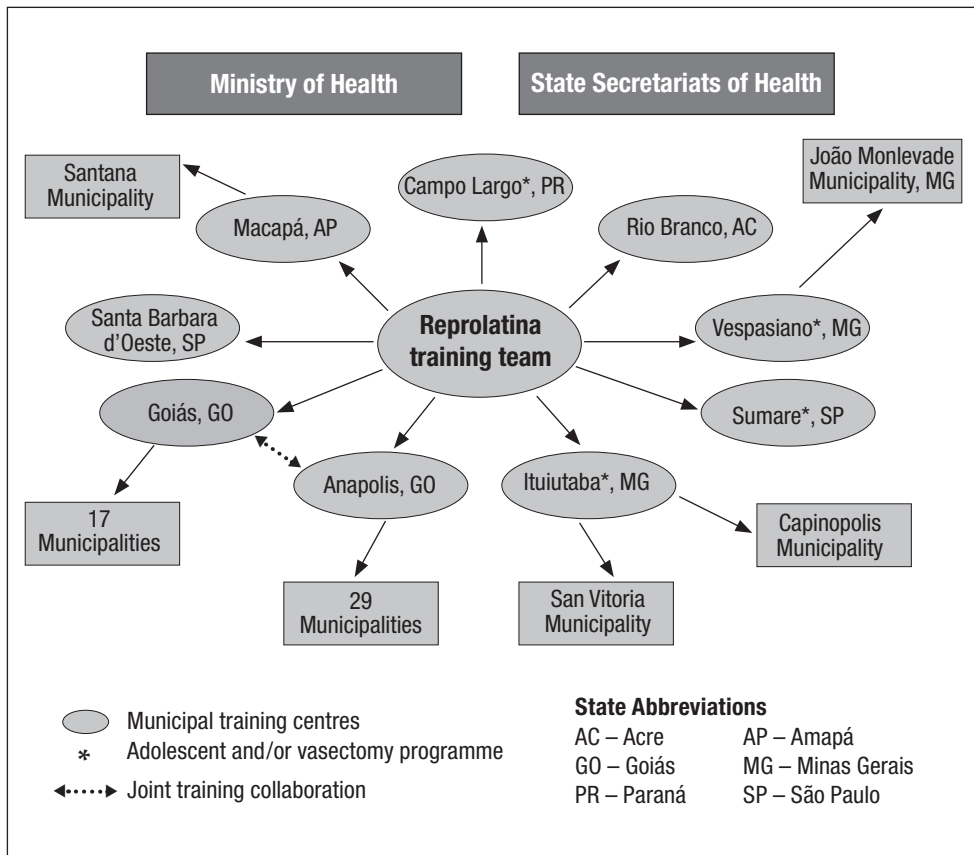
Ministry of Health

State Secretariats of Health

Santana Municipality

Macapá, AP

Campo Largo*, PR

Rio Branco, AC

João Monlevade Municipality, MG

Santa Barbara d'Oeste, SP

Reprolatina training team

Vespasiano*, MG

Goiás, GO

Sumare*, SP

Anapolis, GO

Ituiutaba*, MG

17 Municipalities

Capinopolis Municipality

29 Municipalities

San Vitoria Municipality

Municipal training centres
* Adolescent and/or vasectomy programme
Joint training collaboration

State Abbreviations

| | |
|---|---|
| AC – Acre | AP – Amapá |
| GO – Goiás | MG – Minas Gerais |
| PR – Paraná | SP – São Paulo |